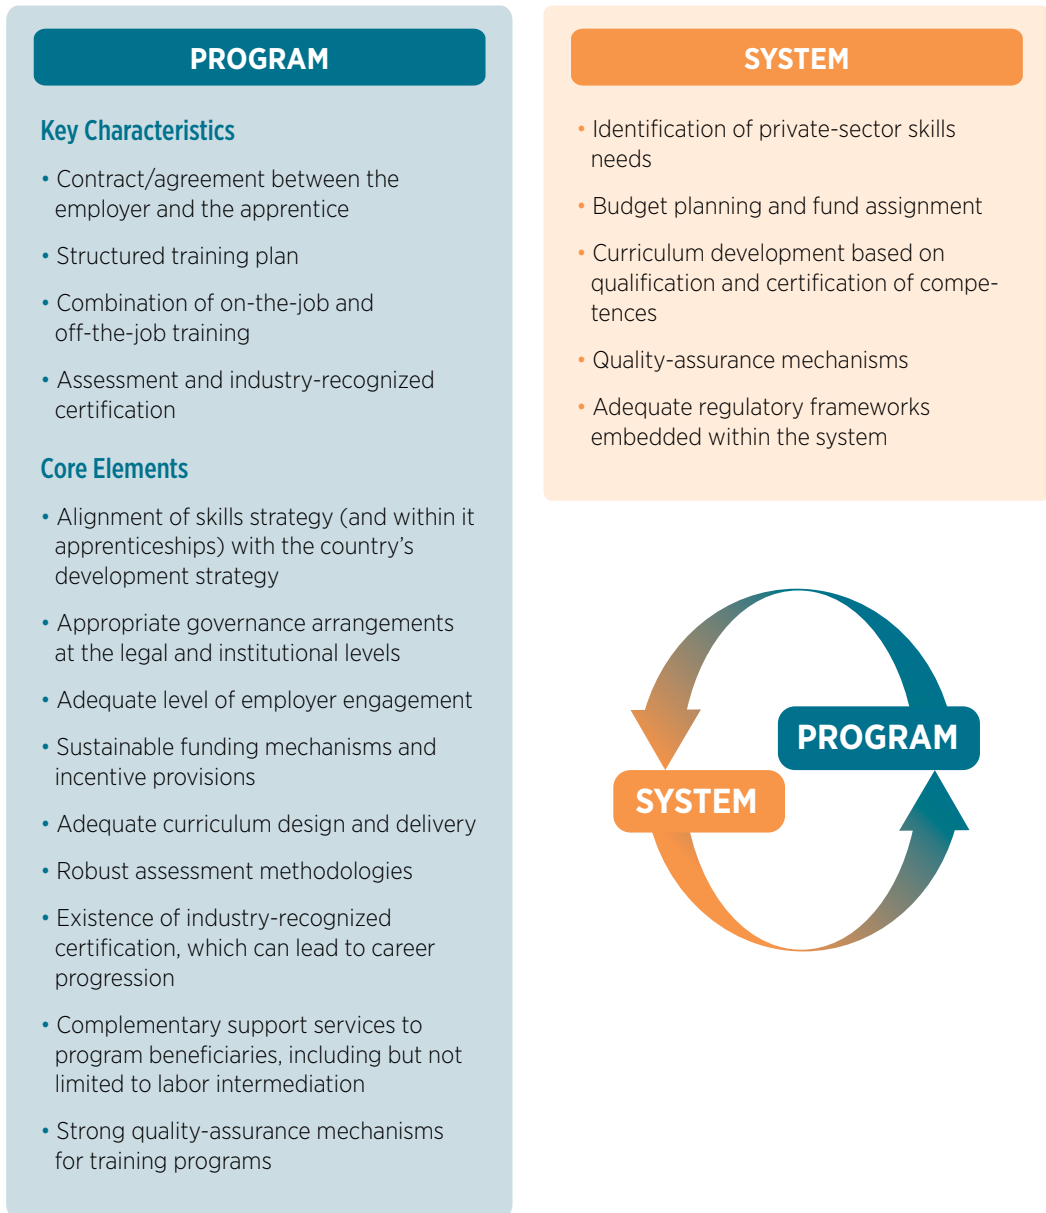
PROGRAM

Key Characteristics

• Contract/agreement between the employer and the apprentice

• Structured training plan

• Combination of on-the-job and off-the-job training

• Assessment and industry-recognized certification

Core Elements

• Alignment of skills strategy (and within it apprenticeships) with the country's development strategy

• Appropriate governance arrangements at the legal and institutional levels

• Adequate level of employer engagement

• Sustainable funding mechanisms and incentive provisions

• Adequate curriculum design and delivery

• Robust assessment methodologies

• Existence of industry-recognized certification, which can lead to career progression

• Complementary support services to program beneficiaries, including but not limited to labor intermediation

• Strong quality-assurance mechanisms for training programs

SYSTEM

• Identification of private-sector skills needs

• Budget planning and fund assignment

• Curriculum development based on qualification and certification of competences

• Quality-assurance mechanisms

• Adequate regulatory frameworks embedded within the system

PROGRAM

SYSTEM